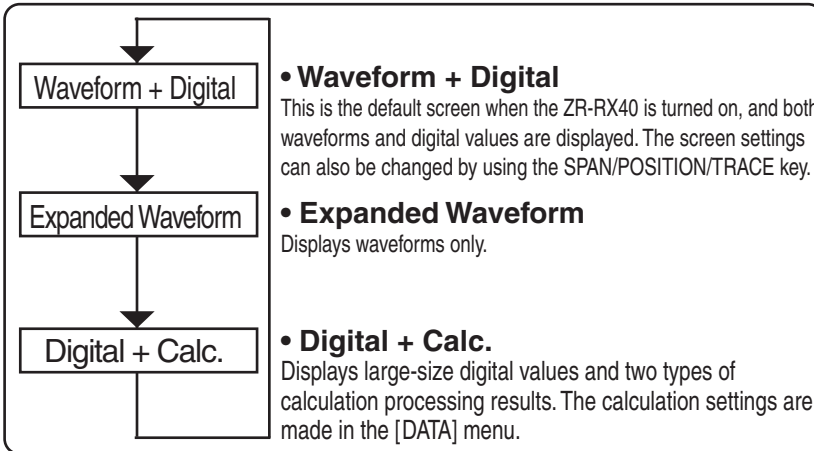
Waveform + Digital

Expanded Waveform

Digital + Calc.

• Waveform + Digital
This is the default screen when the ZR-RX40 is turned on, and both waveforms and digital values are displayed. The screen settings can also be changed by using the SPAN/POSITION/TRACE key.

• Expanded Waveform
Displays waveforms only.

• Digital + Calc.
Displays large-size digital values and two types of calculation processing results. The calculation settings are made in the [DATA] menu.